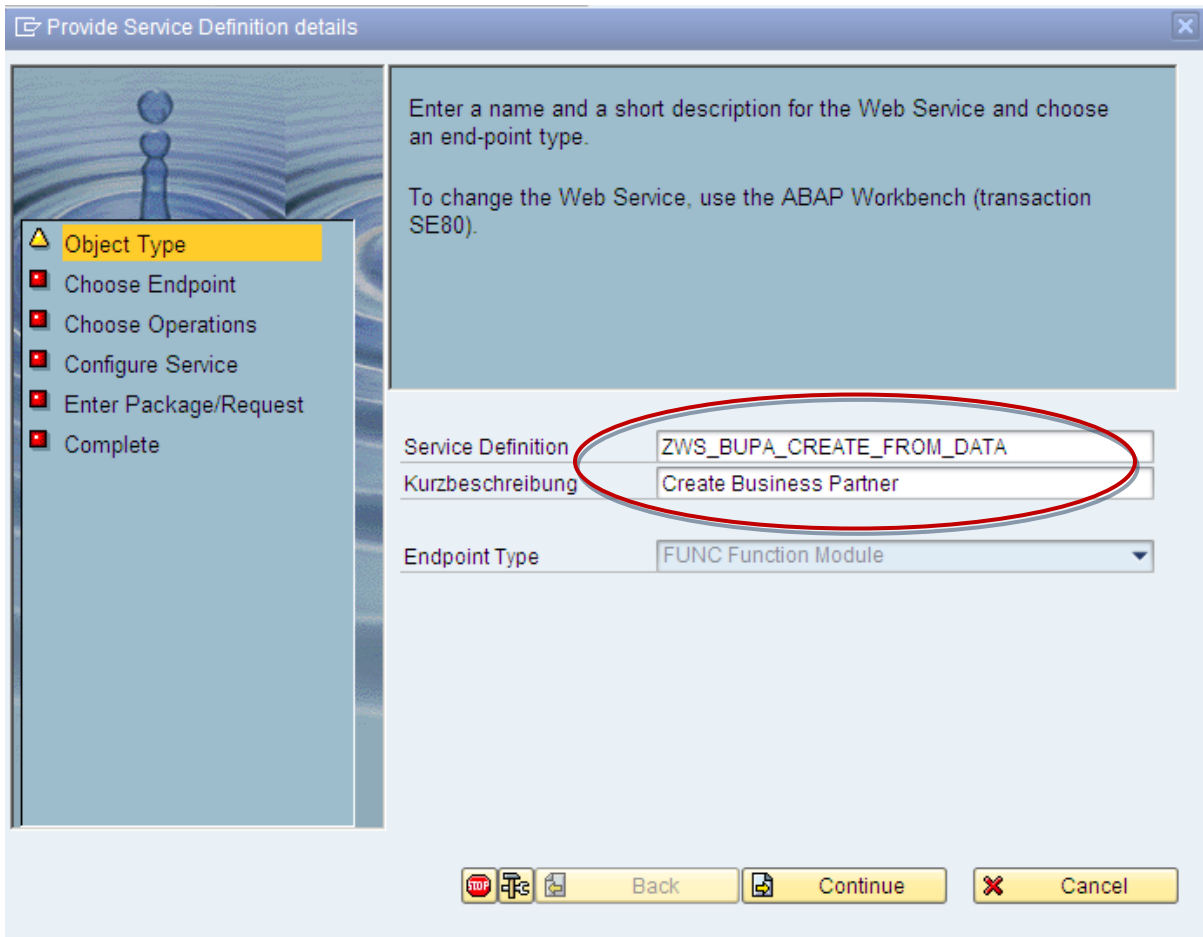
Provide Service Definition details

Object Type
Choose Endpoint
Choose Operations
Configure Service
Enter Package/Request
Complete

Enter a name and a short description for the Web Service and choose an end-point type.

To change the Web Service, use the ABAP Workbench (transaction SE80).

Service Definition ZWS_BUPA_CREATE_FROM_DATA
Kurzbeschreibung Create Business Partner

Endpoint Type FUNC Function Module

STOP Back Continue Cancel